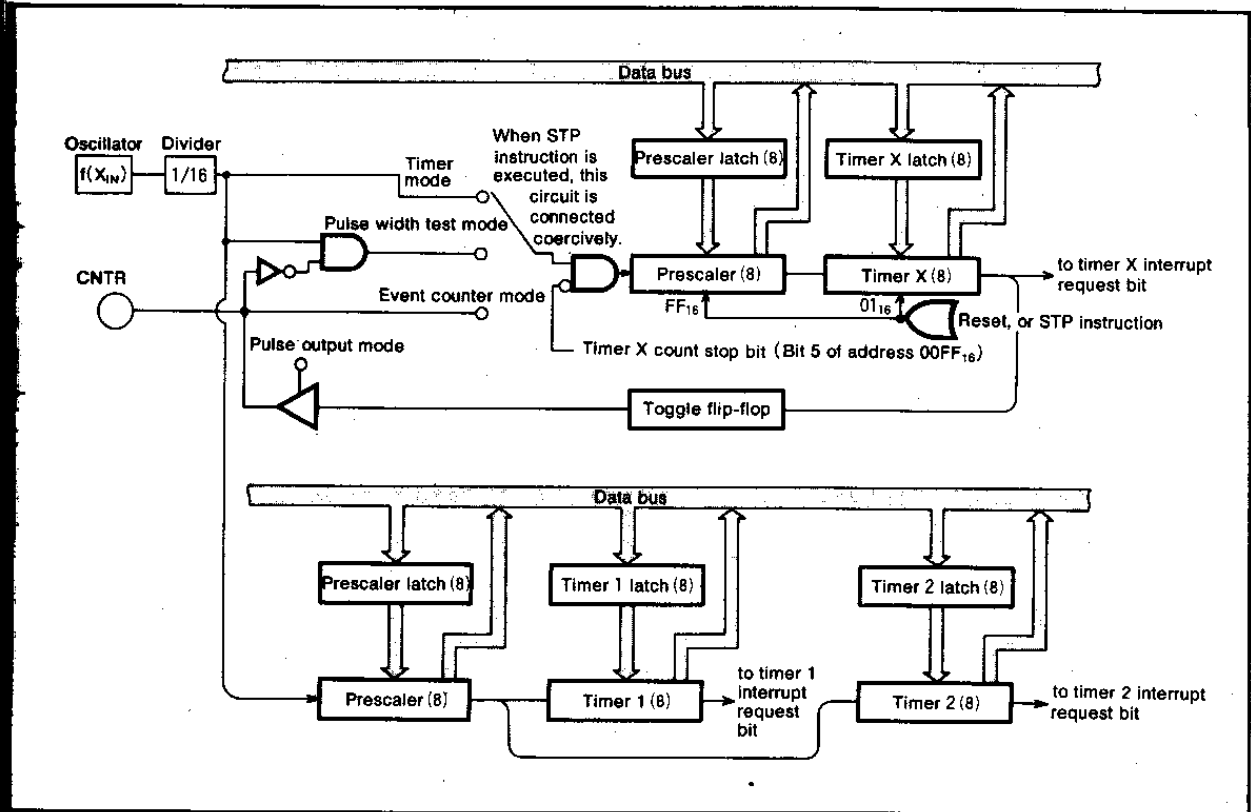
Data bus

Oscillator
$f(X_{IN})$

Divider
1/16

Timer mode

When STP instruction is executed, this circuit is connected coercively.

Prescaler latch (8)

Timer X latch (8)

Pulse width test mode

CNTR

Event counter mode

Prescaler (8)

Timer X (8)

to timer X interrupt request bit

$FF_{16}$

$01_{16}$

Reset, or STP instruction

Timer X count stop bit (Bit 5 of address $00FF_{16}$)

Pulse output mode

Toggle flip-flop

Data bus

Prescaler latch (8)

Timer 1 latch (8)

Timer 2 latch (8)

Prescaler (8)

Timer 1 (8)

to timer 1 interrupt request bit

Timer 2 (8)

to timer 2 interrupt request bit